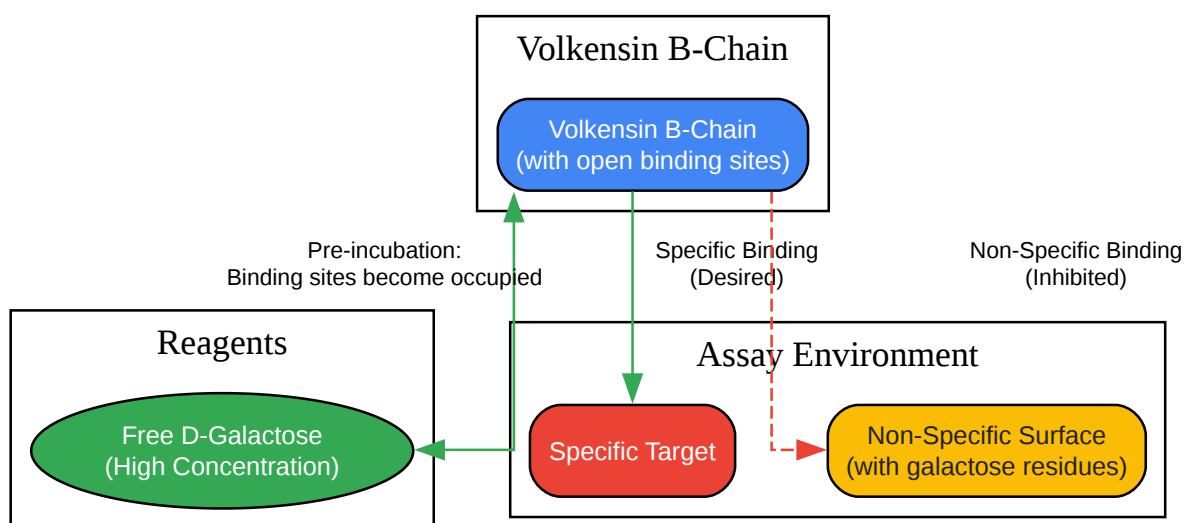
Volkensin B-Chain

Volkensin B-Chain
(with open binding sites)

Pre-incubation:
Binding sites become occupied

Specific Binding
(Desired)

Non-Specific Binding
(Inhibited)

Reagents

Free D-Galactose
(High Concentration)

Assay Environment

Specific Target

Non-Specific Surface
(with galactose residues)